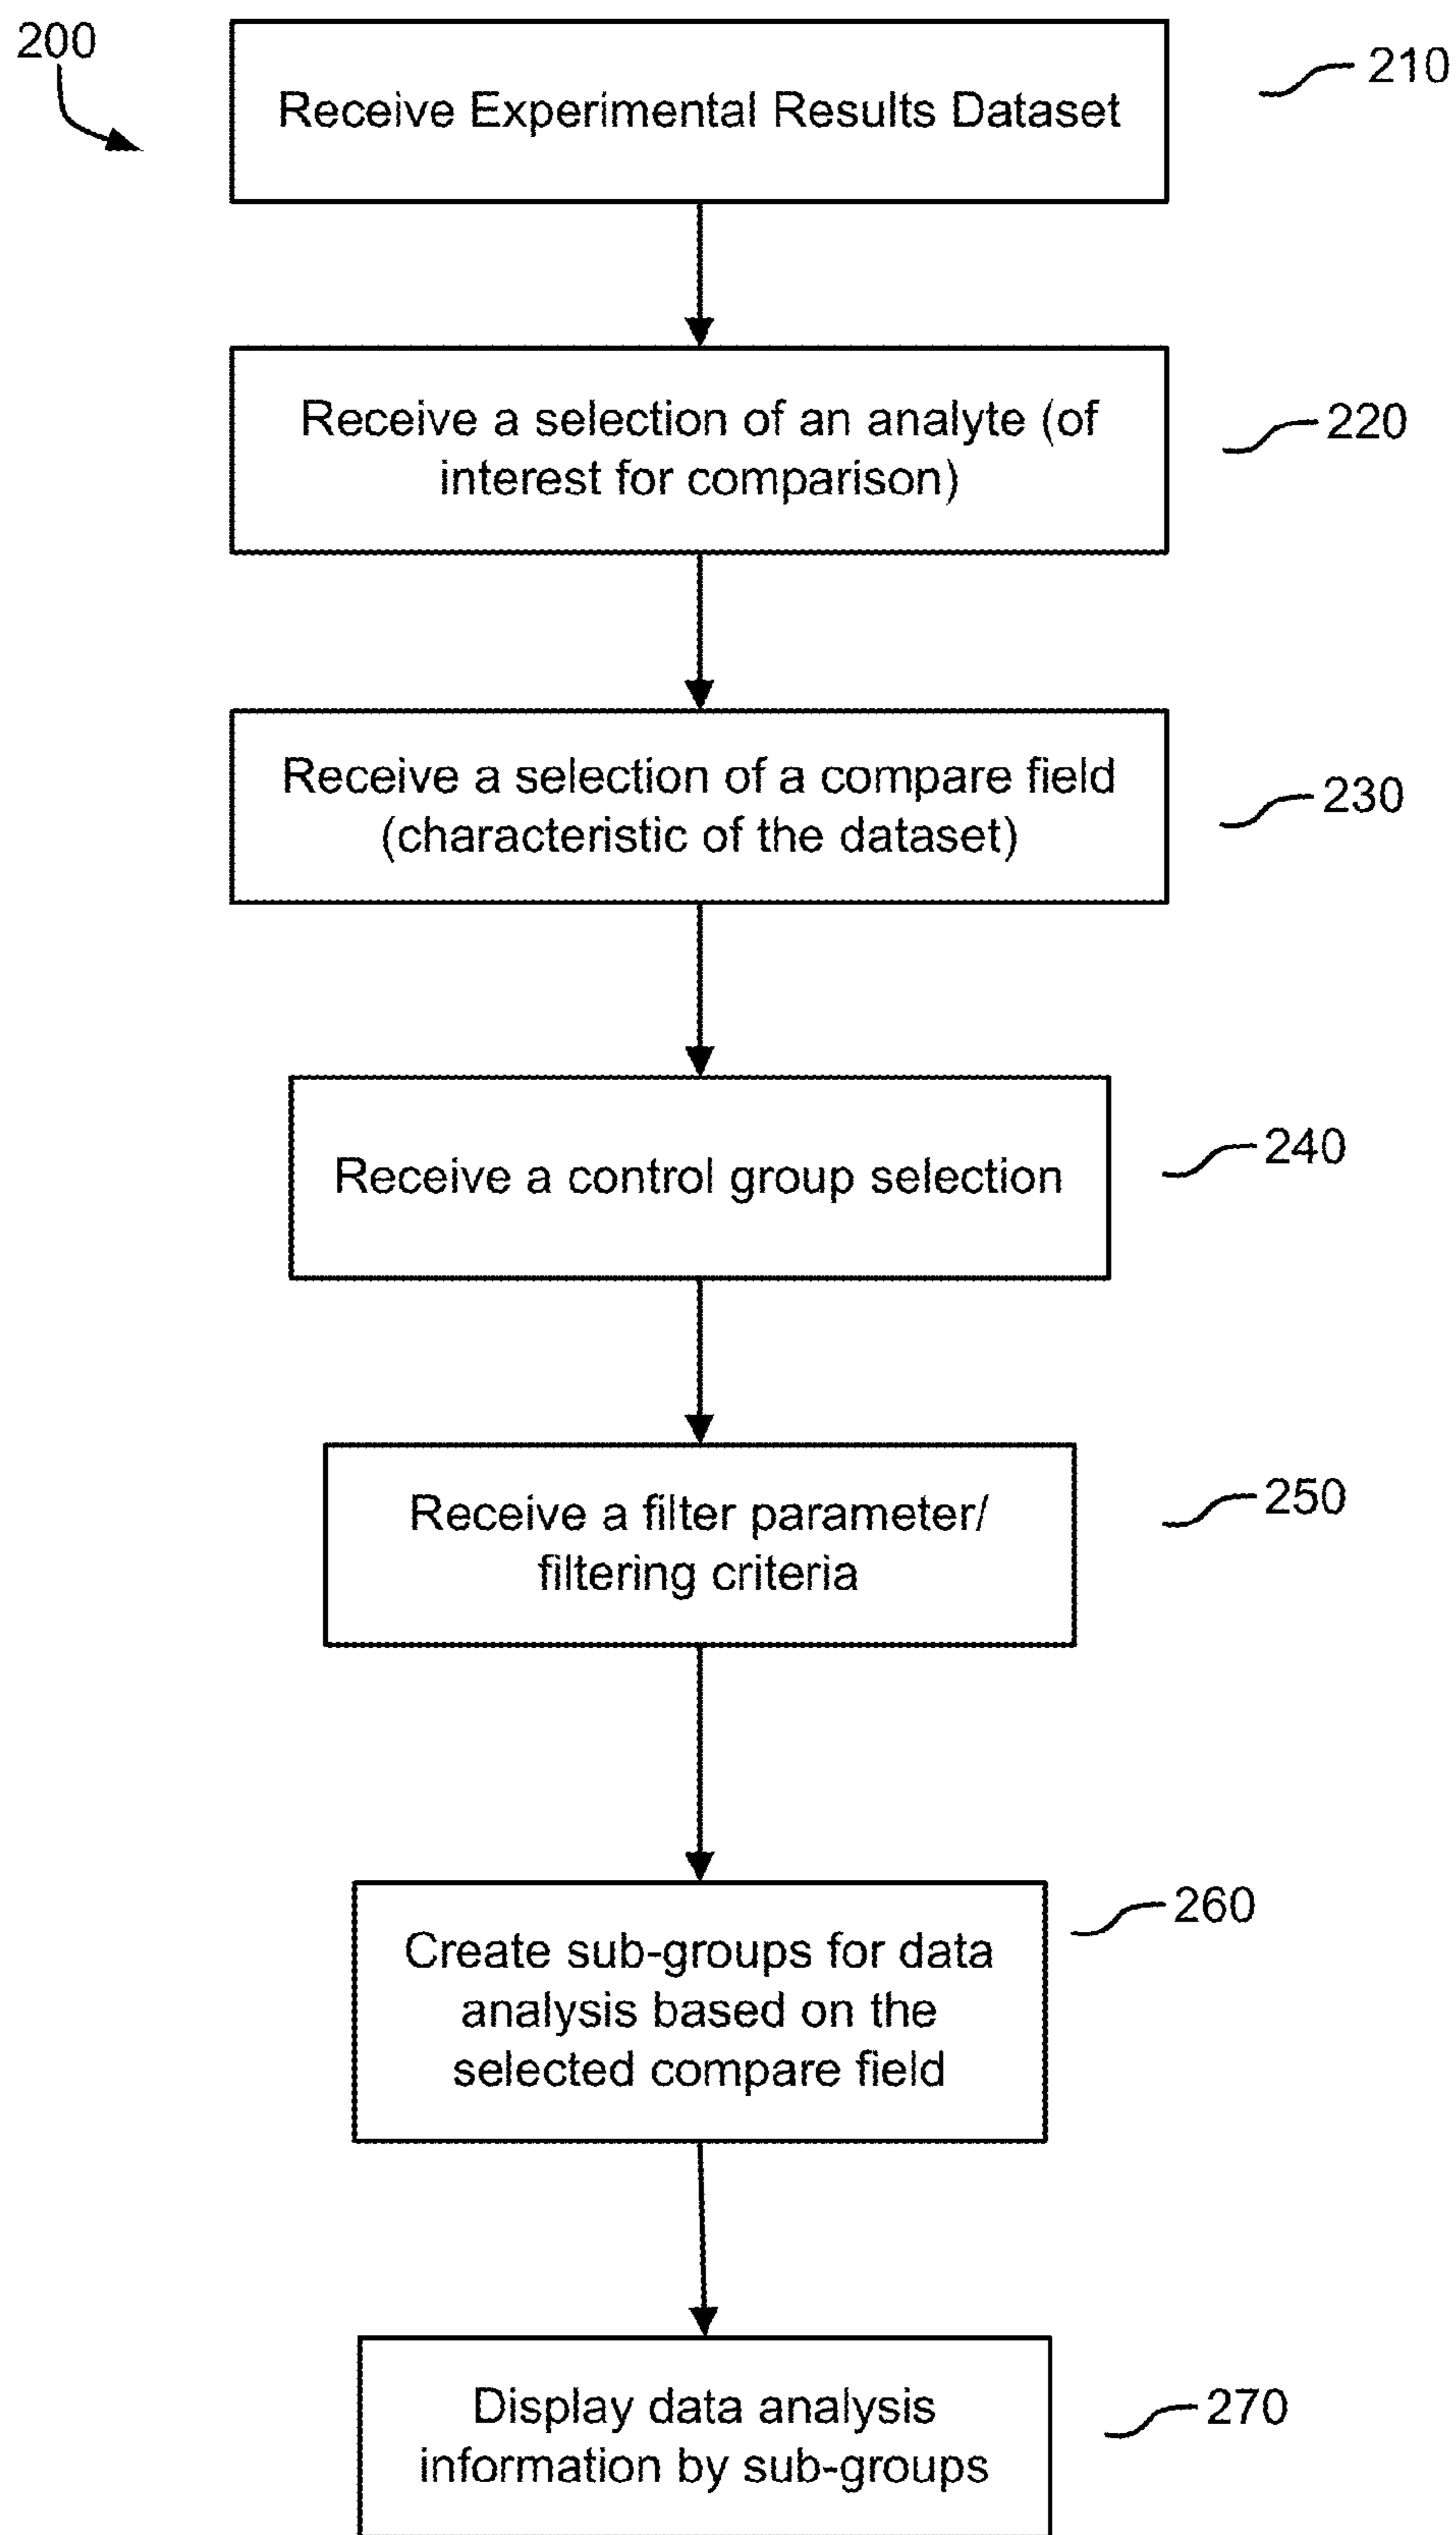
200

Receive Experimental Results Dataset

210

Receive a selection of an analyte (of interest for comparison)

220

Receive a selection of a compare field (characteristic of the dataset)

230

Receive a control group selection

240

Receive a filter parameter/ filtering criteria

250

Create sub-groups for data analysis based on the selected compare field

260

Display data analysis information by sub-groups

270